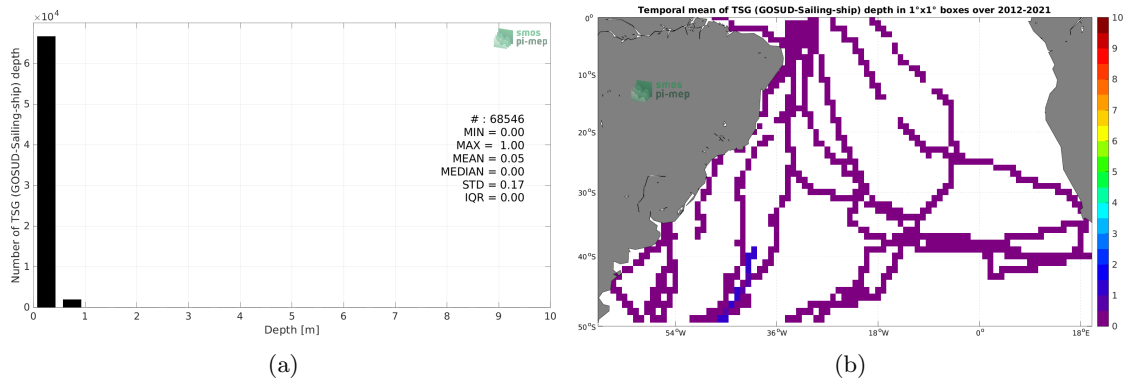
$\times 10^4$

smos
pi-mep

6
5
4
3
2
1
0

Number of TSG (GOSUD-Sailing-ship) depth

# : 68546
MIN = 0.00
MAX = 1.00
MEAN = 0.05
MEDIAN = 0.00
STD = 0.17
IQR = 0.00

0 1 2 3 4 5 6 7 8 9 10
Depth [m]

(a)

Temporal mean of TSG (GOSUD-Sailing-ship) depth in 1°x1° boxes over 2012-2021

smos
pi-mep

0°
10°S
20°S
30°S
40°S
50°S

54°W 36°W 18°W 0° 18°E

10
9
8
7
6
5
4
3
2
1
0

(b)